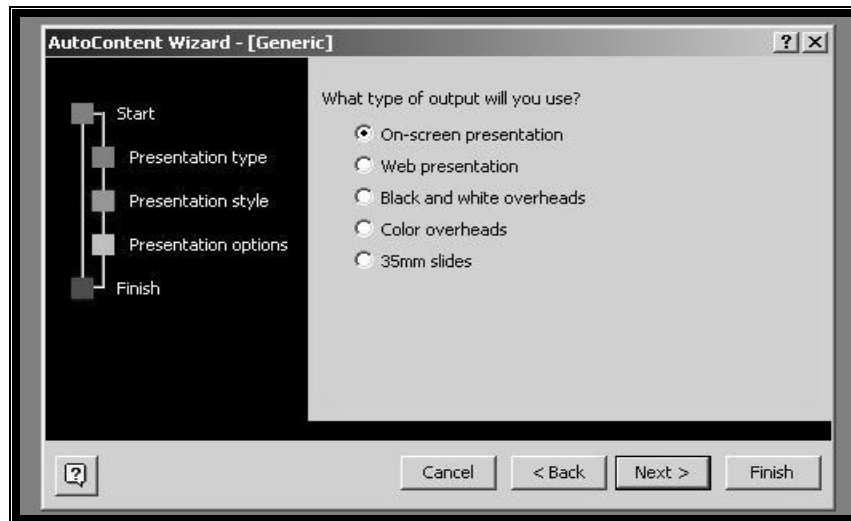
AutoContent Wizard - [Generic]

?

X

Start

Presentation type

Presentation style

Presentation options

Finish

What type of output will you use?

On-screen presentation

Web presentation

Black and white overheads

Color overheads

35mm slides

Cancel

< Back

Next >

Finish